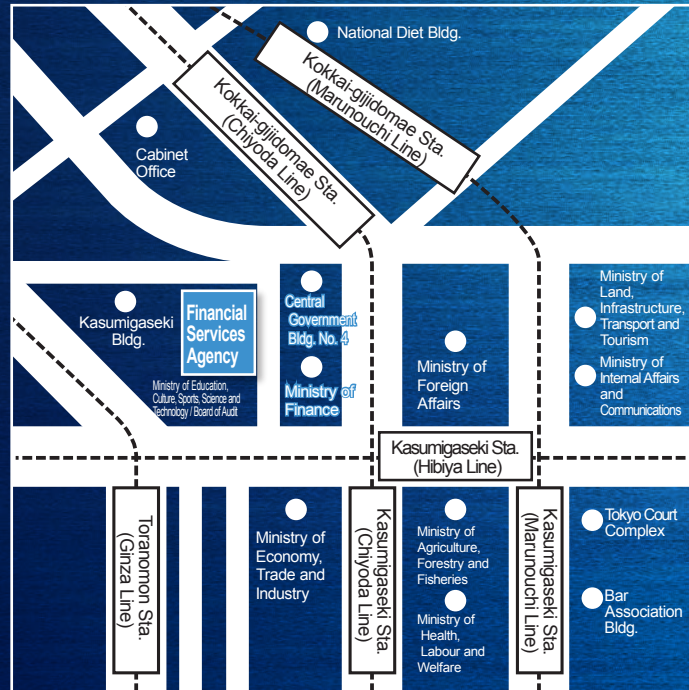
National Diet Bldg.

Kokkai-gijidomae Sta. (Marunouchi Line)

Kokkai-gijidomae Sta. (Chiyoda Line)

Cabinet Office

Kasumigaseki Bldg.

Financial Services Agency

Ministry of Education, Culture, Sports, Science and Technology / Board of Audit

Central Government Bldg. No. 4

Ministry of Finance

Ministry of Foreign Affairs

Ministry of Land, Infrastructure, Transport and Tourism

Ministry of Internal Affairs and Communications

Kasumigaseki Sta. (Hibiya Line)

Toranomon Sta. (Ginza Line)

Ministry of Economy, Trade and Industry

Kasumigaseki Sta. (Chiyoda Line)

Ministry of Agriculture, Forestry and Fisheries

Ministry of Health, Labour and Welfare

Kasumigaseki Sta. (Marunouchi Line)

Tokyo Court Complex

Bar Association Bldg.